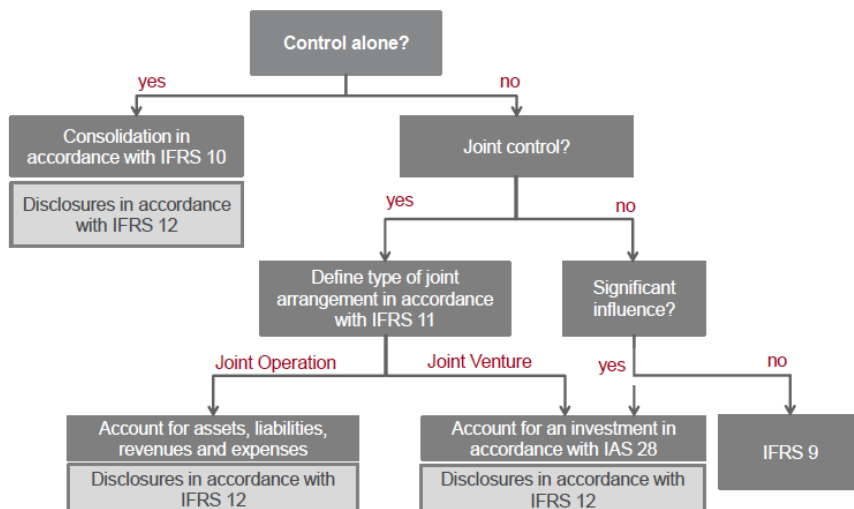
Control alone?

yes

no

Consolidation in accordance with IFRS 10

Disclosures in accordance with IFRS 12

Joint control?

yes

no

Define type of joint arrangement in accordance with IFRS 11

Significant influence?

Joint Operation

Joint Venture

yes

no

Account for assets, liabilities, revenues and expenses

Disclosures in accordance with IFRS 12

Account for an investment in accordance with IAS 28

Disclosures in accordance with IFRS 12

IFRS 9